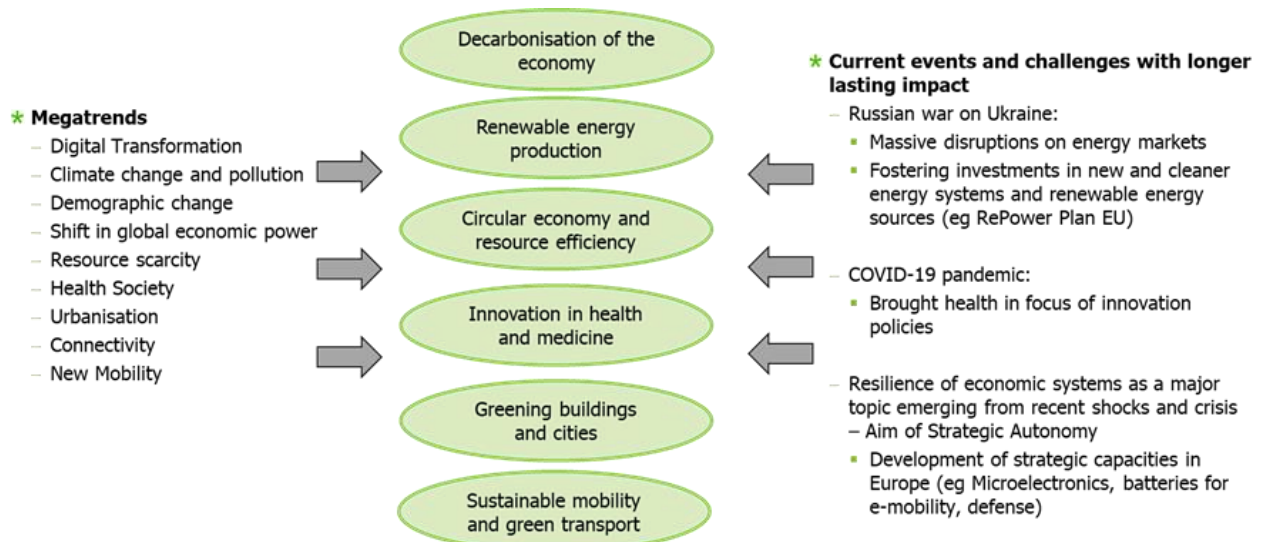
* Megatrends
– Digital Transformation
– Climate change and pollution
– Demographic change
– Shift in global economic power
– Resource scarcity
– Health Society
– Urbanisation
– Connectivity
– New Mobility

Decarbonisation of the economy

Renewable energy production

Circular economy and resource efficiency

Innovation in health and medicine

Greening buildings and cities

Sustainable mobility and green transport

* Current events and challenges with longer lasting impact
– Russian war on Ukraine:
▪ Massive disruptions on energy markets
▪ Fostering investments in new and cleaner energy systems and renewable energy sources (eg RePower Plan EU)

– COVID-19 pandemic:
▪ Brought health in focus of innovation policies

– Resilience of economic systems as a major topic emerging from recent shocks and crisis – Aim of Strategic Autonomy
▪ Development of strategic capacities in Europe (eg Microelectronics, batteries for e-mobility, defense)